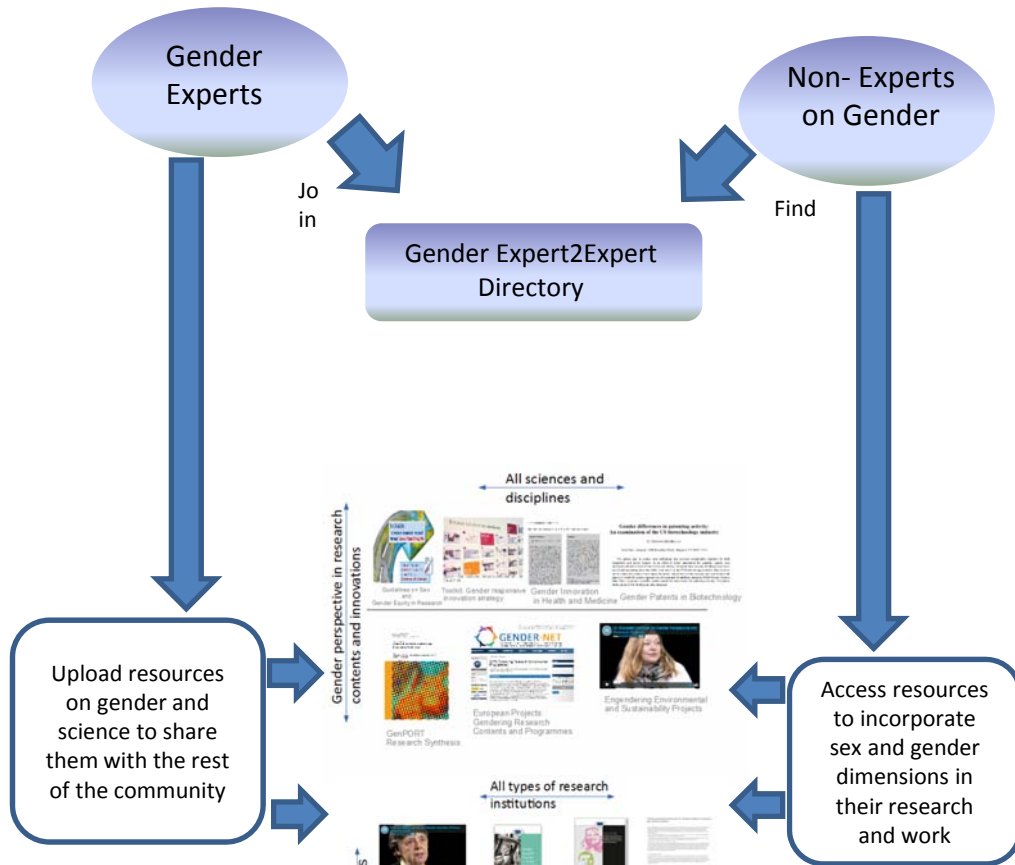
Gender Experts

Non- Experts on Gender

Jo in

Find

Gender Expert2Expert Directory

All sciences and disciplines

Gender perspective in research contents and innovations

Guidelines on Sex and Gender Equity in Research

Toolkit. Gender responsive innovation strategy

Gender Innovation in Health and Medicine

Gender differences in patenting activity: An examination of the US biotechnology industry

Gender Patents in Biotechnology

GENDER-NET

GenPORT Research Synthesis

European Projects Gendering Research Contents and Programmes

Engendering Environmental and Sustainability Projects

Upload resources on gender and science to share them with the rest of the community

Access resources to incorporate sex and gender dimensions in their research and work

All types of research institutions